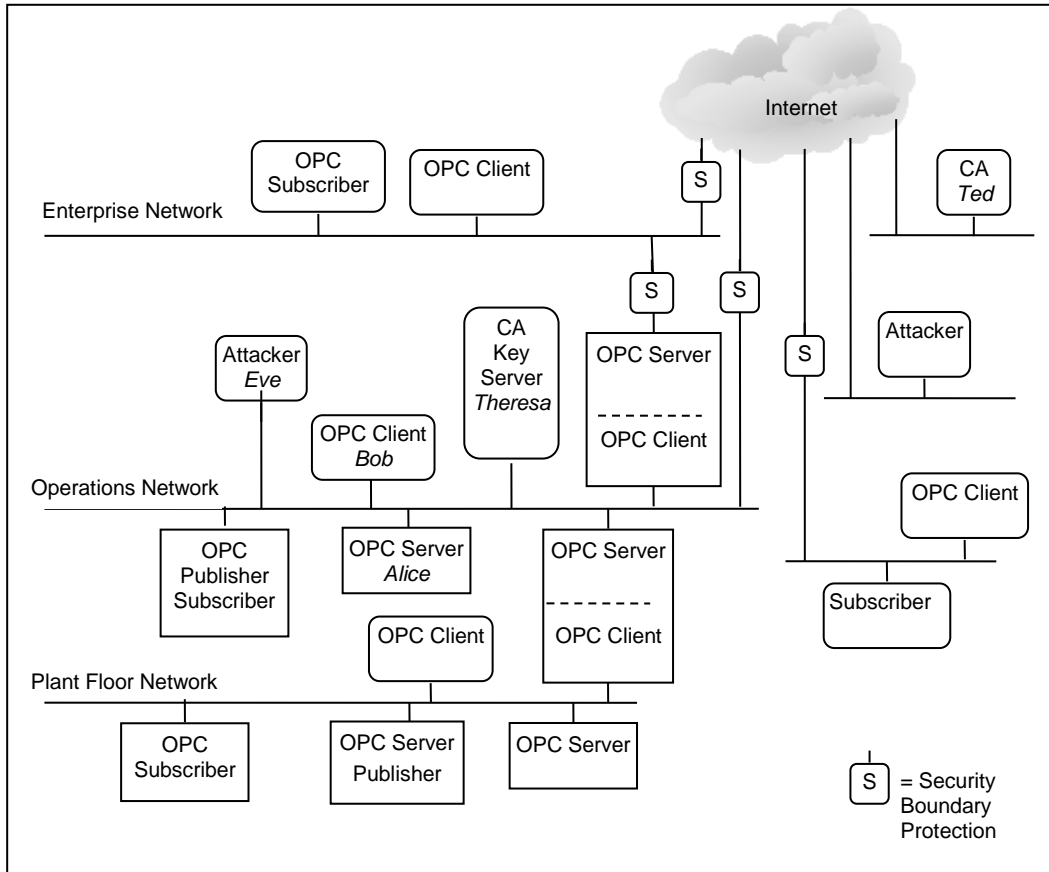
Internet

OPC Subscriber

OPC Client

S

CA
*Ted*

Enterprise Network

S

S

CA Key Server
*Theresa*

OPC Server

OPC Client

Attacker
*Eve*

S

Attacker

OPC Client
*Bob*

Operations Network

OPC Client

OPC Publisher Subscriber

OPC Server
*Alice*

OPC Server

OPC Client

Subscriber

OPC Client

Plant Floor Network

OPC Subscriber

OPC Server Publisher

OPC Server

S = Security Boundary Protection